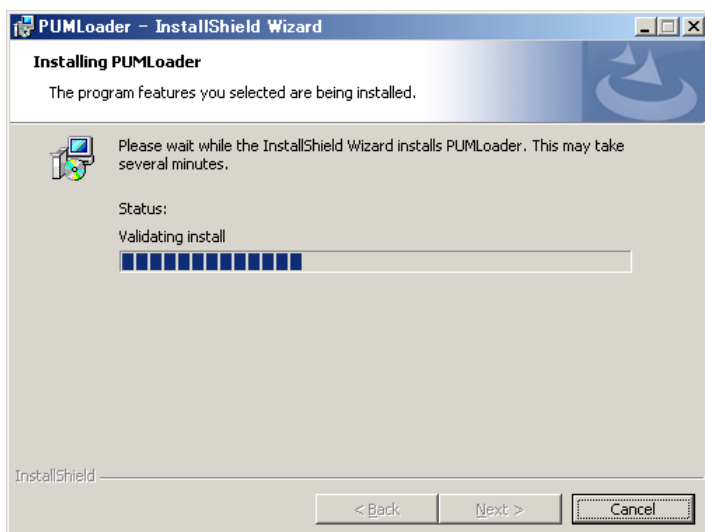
PUMLoader - InstallShield Wizard

Installing PUMLoader

The program features you selected are being installed.

Please wait while the InstallShield Wizard installs PUMLoader. This may take several minutes.

Status:

Validating install

InstallShield

< Back

Next >

Cancel